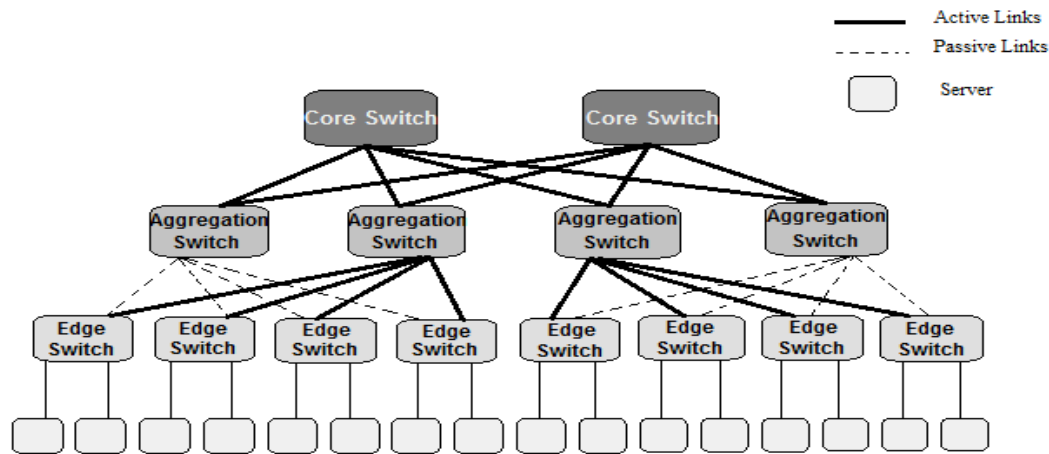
Active Links
Passive Links
Server

Core Switch
Core Switch

Aggregation Switch
Aggregation Switch
Aggregation Switch
Aggregation Switch

Edge Switch
Edge Switch
Edge Switch
Edge Switch
Edge Switch
Edge Switch
Edge Switch
Edge Switch